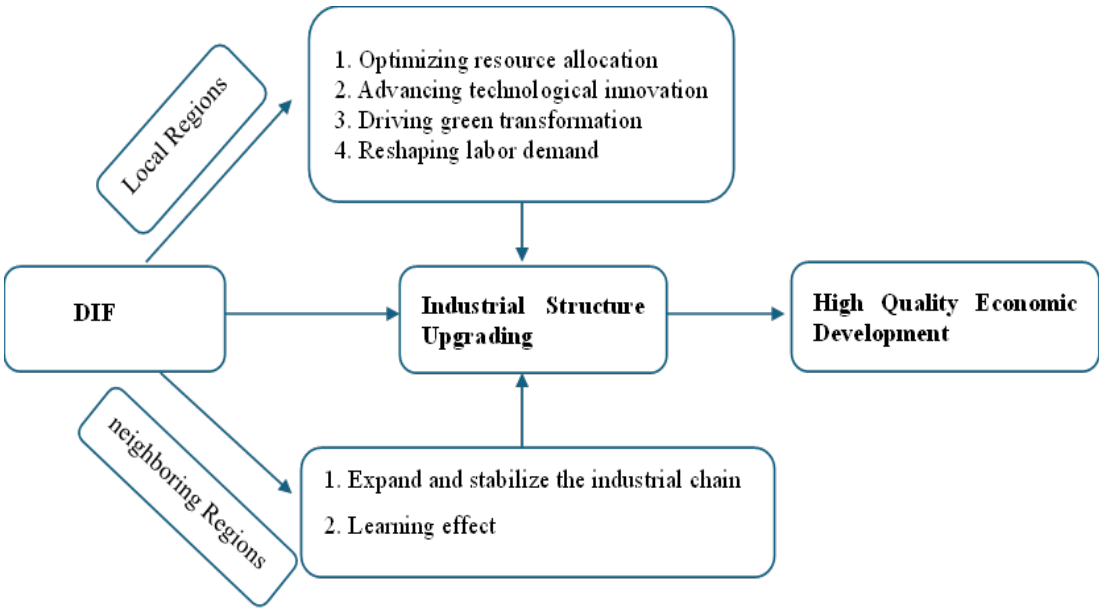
Local Regions

1. Optimizing resource allocation
2. Advancing technological innovation
3. Driving green transformation
4. Reshaping labor demand

DIF

Industrial Structure Upgrading

High Quality Economic Development

neighboring Regions

1. Expand and stabilize the industrial chain
2. Learning effect